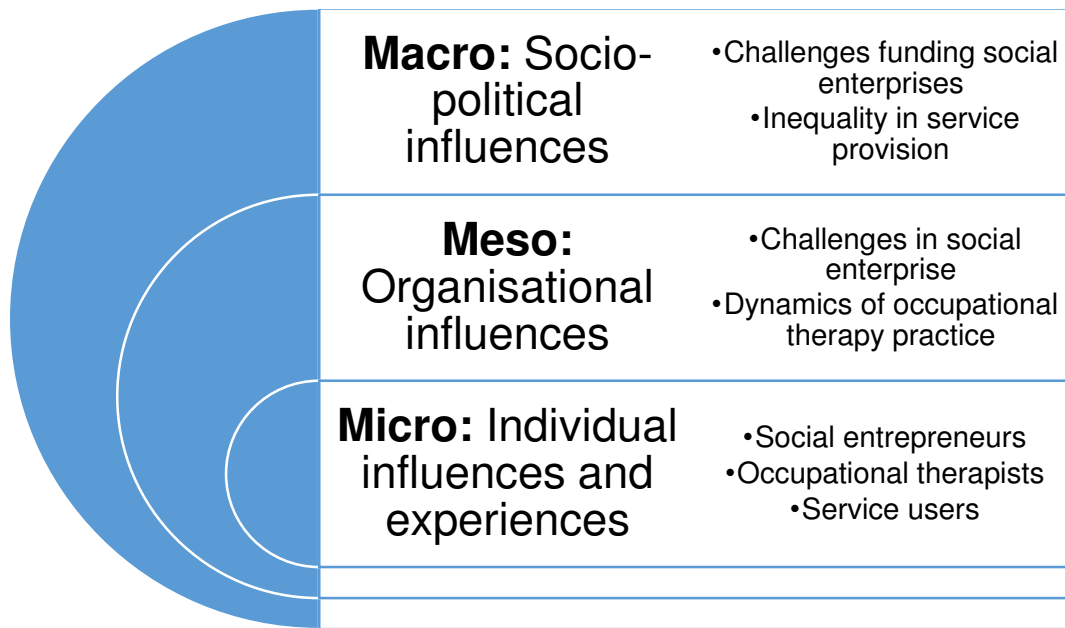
**Macro:** Socio-political influences

•Challenges funding social enterprises
•Inequality in service provision

**Meso:** Organisational influences

•Challenges in social enterprise
•Dynamics of occupational therapy practice

**Micro:** Individual influences and experiences

•Social entrepreneurs
•Occupational therapists
•Service users